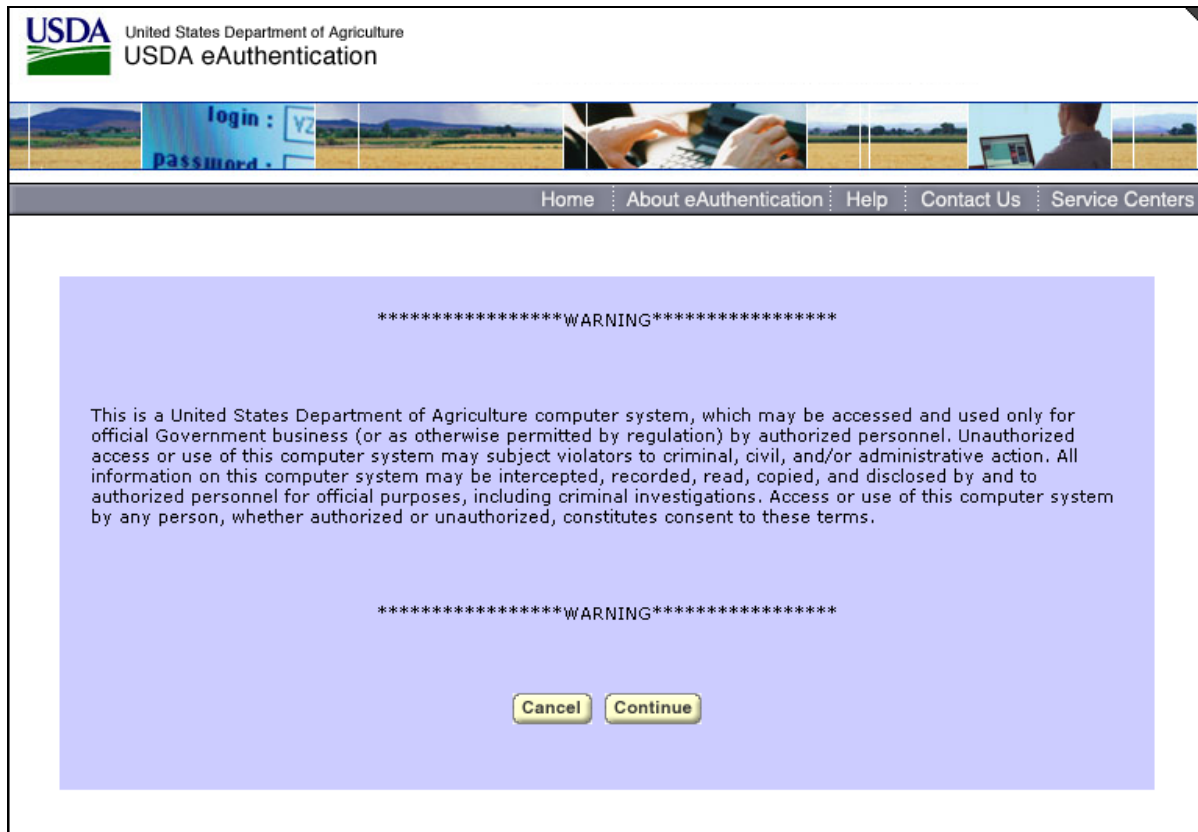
USDA United States Department of Agriculture
USDA eAuthentication

login : VZ
password :

Home | About eAuthentication | Help | Contact Us | Service Centers

****************WARNING****************

This is a United States Department of Agriculture computer system, which may be accessed and used only for official Government business (or as otherwise permitted by regulation) by authorized personnel. Unauthorized access or use of this computer system may subject violators to criminal, civil, and/or administrative action. All information on this computer system may be intercepted, recorded, read, copied, and disclosed by and to authorized personnel for official purposes, including criminal investigations. Access or use of this computer system by any person, whether authorized or unauthorized, constitutes consent to these terms.

****************WARNING****************

Cancel Continue